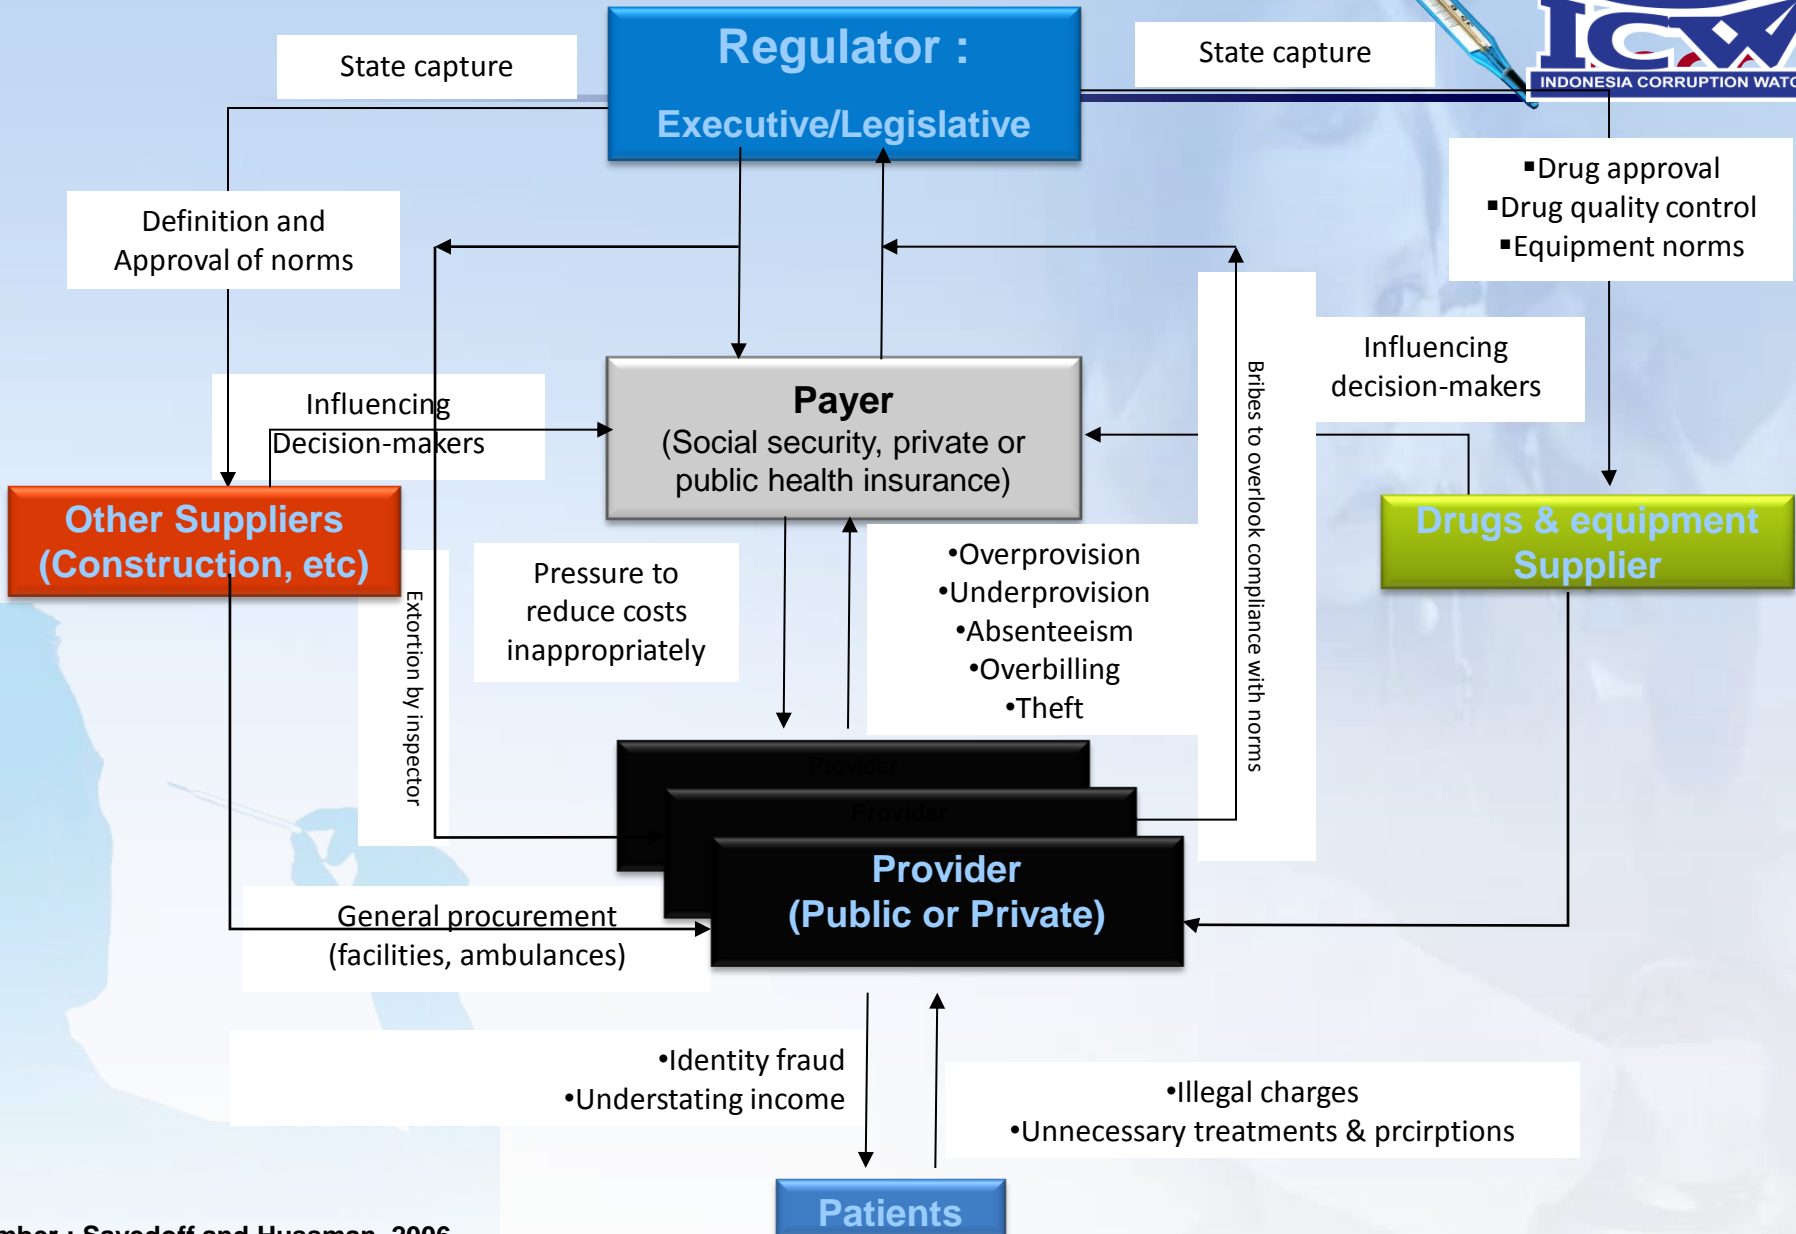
ICW
INDONESIA CORRUPTION WATC

Regulator :
Executive/Legislative

State capture

State capture

Definition and Approval of norms

▪Drug approval
▪Drug quality control
▪Equipment norms

Influencing Decision-makers

Payer
(Social security, private or public health insurance)

Influencing decision-makers

Bribes to overlook compliance with norms

Other Suppliers
(Construction, etc)

Drugs & equipment Supplier

Extortion by inspector

Pressure to reduce costs inappropriately

•Overprovision
•Underprovision
•Absenteeism
•Overbilling
•Theft

Provider

Provider

Provider
(Public or Private)

General procurement
(facilities, ambulances)

•Identity fraud
•Understating income

•Illegal charges
•Unnecessary treatments & prcirptions

Patients

mber : Savedoff and Hussman, 2006